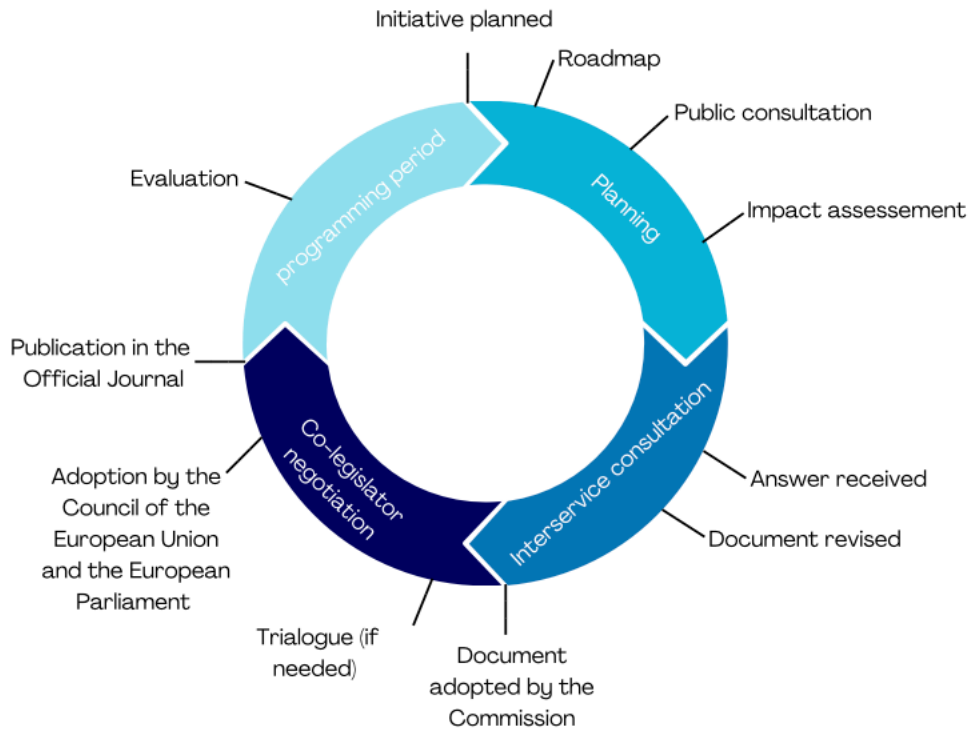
Initiative planned

Roadmap

Public consultation

Planning

Impact assessement

Interservice consultation

Answer received

Document revised

Document adopted by the Commission

Trialogue (if needed)

Co-legislator negotiation

Adoption by the Council of the European Union and the European Parliament

Publication in the Official Journal

programming period

Evaluation